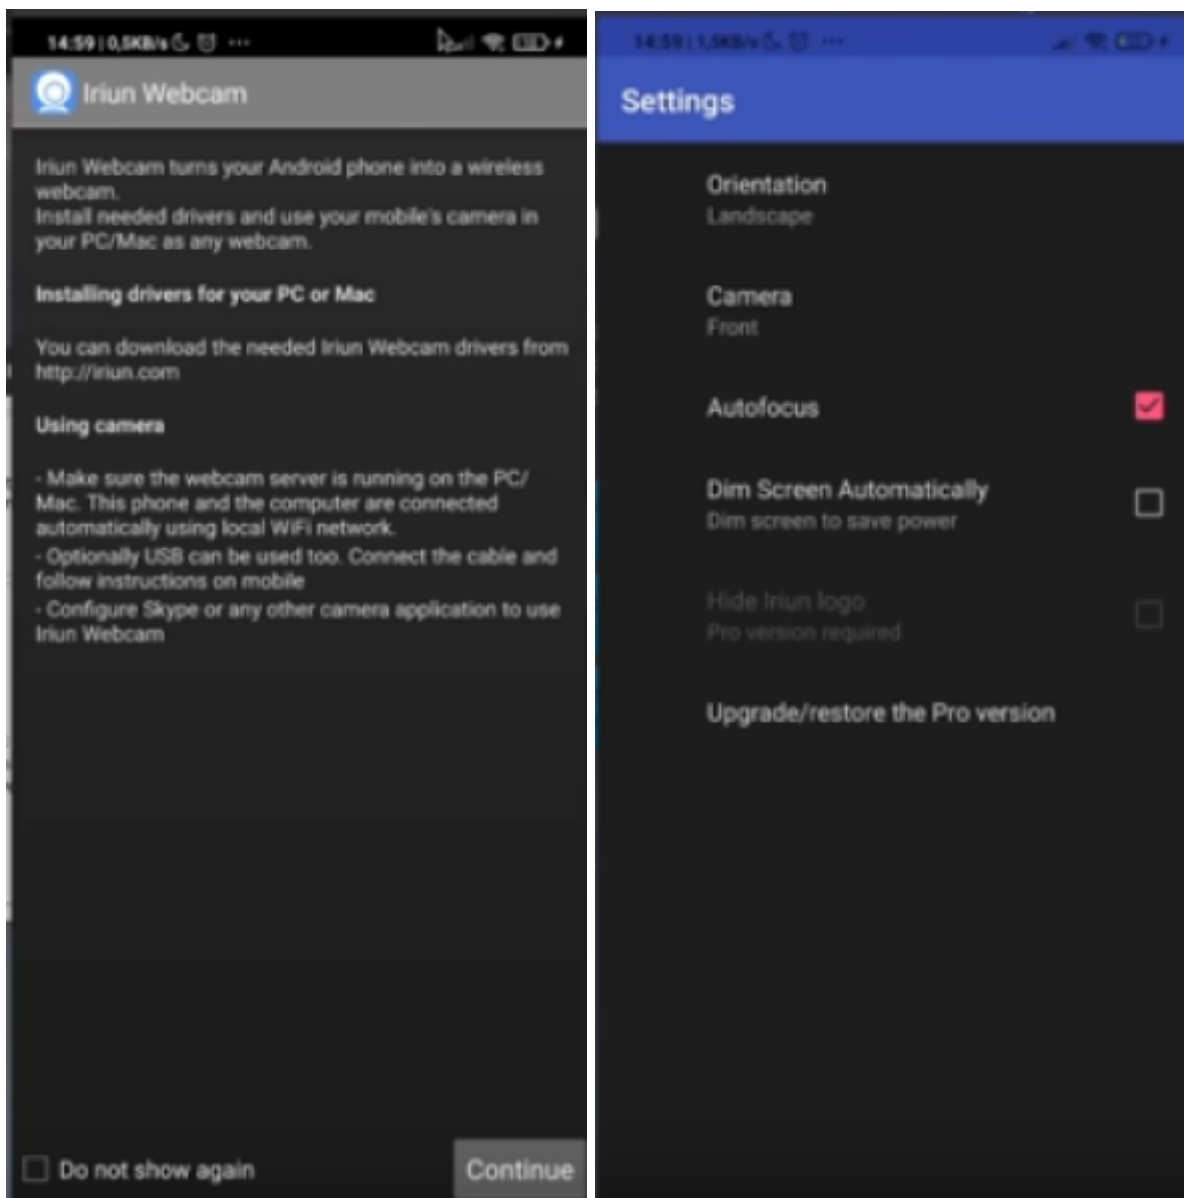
14:59 | 0,5KB/s

Iriun Webcam

Iriun Webcam turns your Android phone into a wireless webcam.
Install needed drivers and use your mobile's camera in your PC/Mac as any webcam.

Installing drivers for your PC or Mac

You can download the needed Iriun Webcam drivers from http://iriun.com

Using camera

- Make sure the webcam server is running on the PC/Mac. This phone and the computer are connected automatically using local WiFi network.
- Optionally USB can be used too. Connect the cable and follow instructions on mobile
- Configure Skype or any other camera application to use Iriun Webcam

Do not show again

Continue

14:59 | 1,5KB/s

Settings

Orientation
Landscape

Camera
Front

Autofocus

Dim Screen Automatically
Dim screen to save power

Hide Iriun logo
Pro version required

Upgrade/restore the Pro version